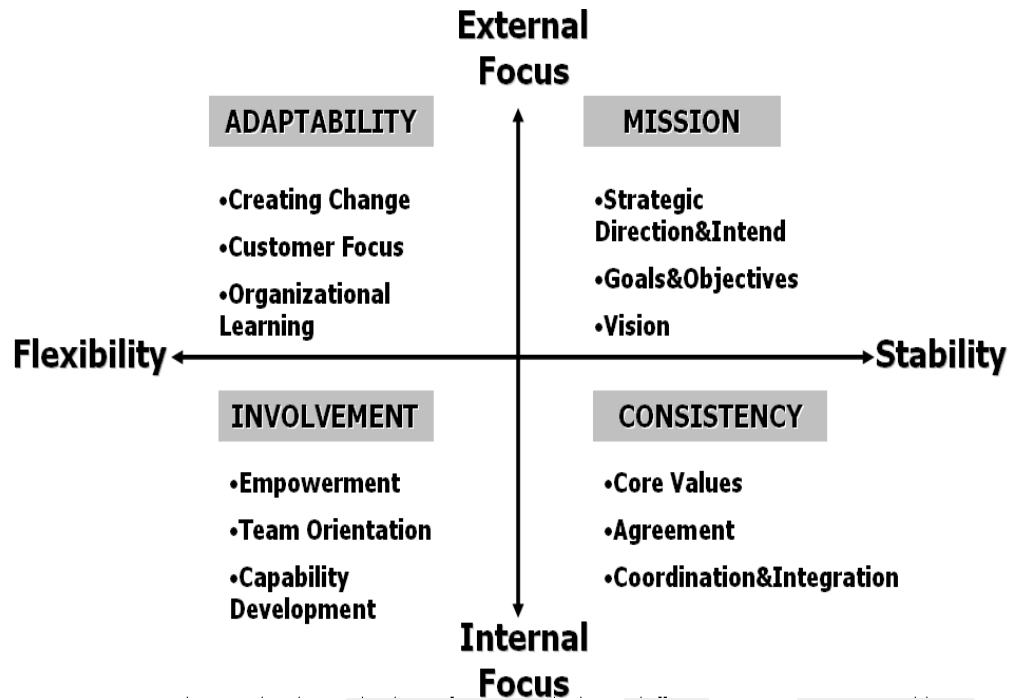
External Focus

ADAPTABILITY

•Creating Change
•Customer Focus
•Organizational Learning

MISSION

•Strategic Direction&Intend
•Goals&Objectives
•Vision

Flexibility

Stability

INVOLVEMENT

•Empowerment
•Team Orientation
•Capability Development

CONSISTENCY

•Core Values
•Agreement
•Coordination&Integration

Internal Focus